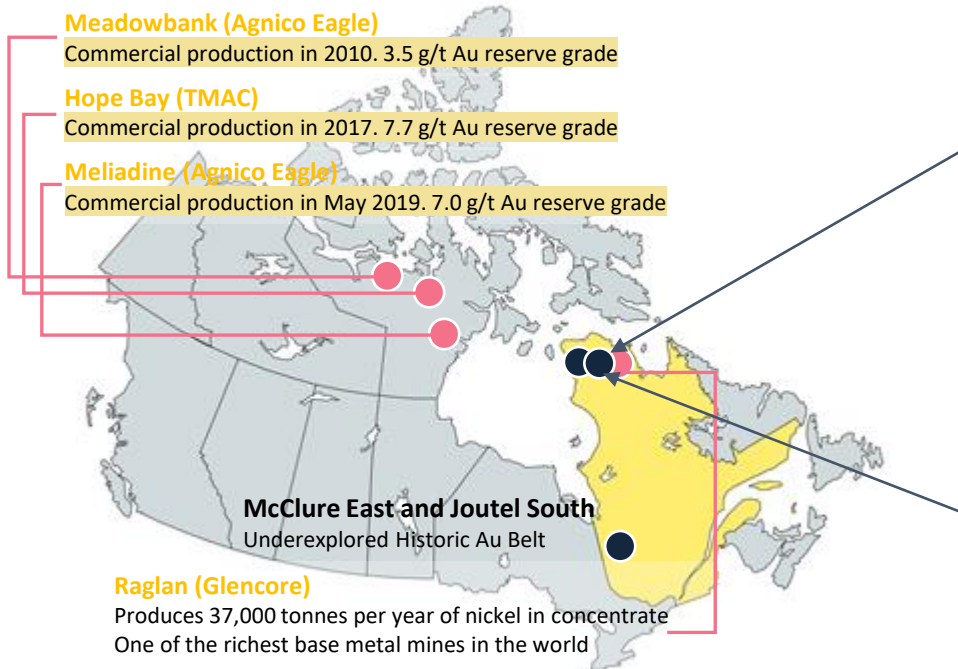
Meadowbank (Agnico Eagle)
Commercial production in 2010. 3.5 g/t Au reserve grade

Hope Bay (TMAC)
Commercial production in 2017. 7.7 g/t Au reserve grade

Meliadine (Agnico Eagle)
Commercial production in May 2019. 7.0 g/t Au reserve grade

McClure East and Joutel South
Underexplored Historic Au Belt

Raglan (Glencore)
Produces 37,000 tonnes per year of nickel in concentrate
One of the richest base metal mines in the world